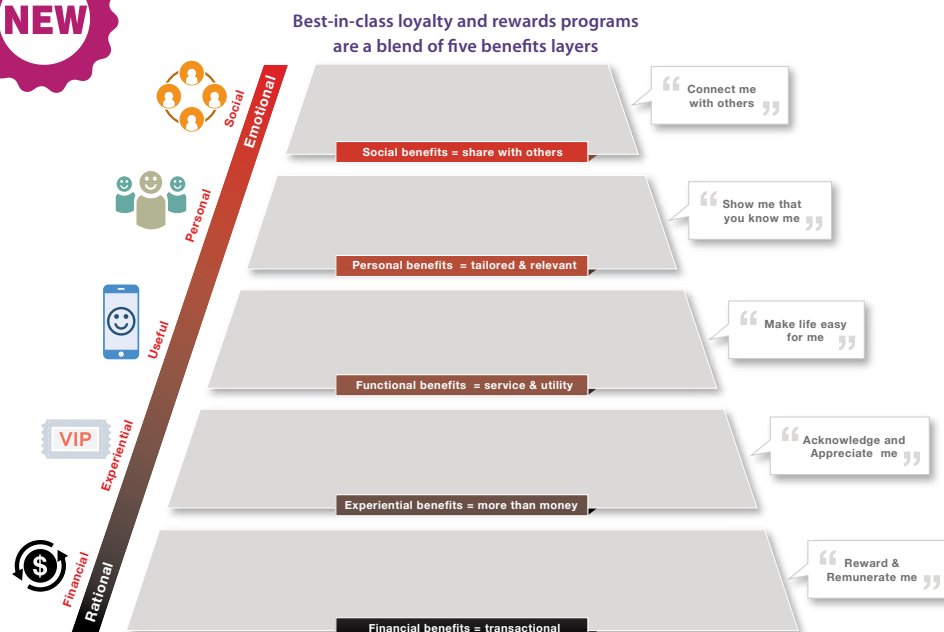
NEW

Best-in-class loyalty and rewards programs are a blend of five benefits layers

Emotional

Social

Connect me with others

Social benefits = share with others

Personal

Show me that you know me

Personal benefits = tailored & relevant

Useful

Make life easy for me

Functional benefits = service & utility

VIP

Experiential

Acknowledge and Appreciate me

Experiential benefits = more than money

$

Financial

Rational

Reward & Remunerate me

Financial benefits = transactional